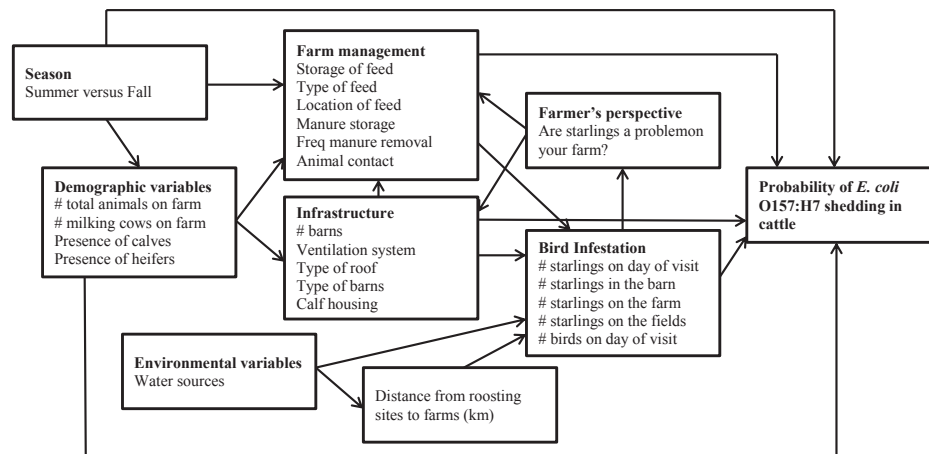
**Season**
Summer versus Fall

**Farm management**
Storage of feed
Type of feed
Location of feed
Manure storage
Freq manure removal
Animal contact

**Farmer's perspective**
Are starlings a problemon your farm?

**Demographic variables**
# total animals on farm
# milking cows on farm
Presence of calves
Presence of heifers

**Infrastructure**
# barns
Ventilation system
Type of roof
Type of barns
Calf housing

**Probability of *E. coli* O157:H7 shedding in cattle**

**Bird Infestation**
# starlings on day of visit
# starlings in the barn
# starlings on the farm
# starlings on the fields
# birds on day of visit

**Environmental variables**
Water sources

Distance from roosting sites to farms (km)